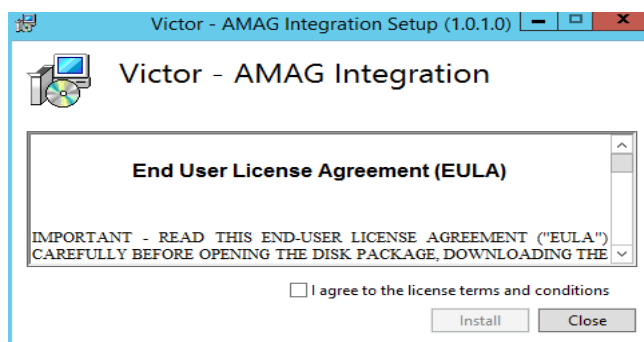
Victor - AMAG Integration Setup (1.0.1.0)

Victor - AMAG Integration

End User License Agreement (EULA)

IMPORTANT - READ THIS END-USER LICENSE AGREEMENT ("EULA") CAREFULLY BEFORE OPENING THE DISK PACKAGE, DOWNLOADING THE

I agree to the license terms and conditions

Install Close